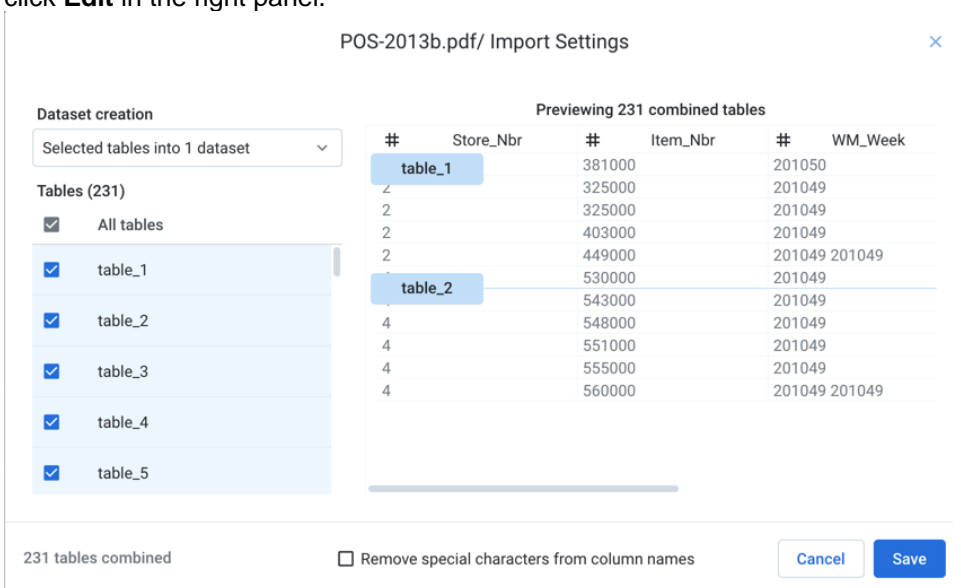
click **Edit** in the right panel.

POS-2013b.pdf/ Import Settings

×

Dataset creation

Selected tables into 1 dataset

Tables (231)

All tables

table_1

table_2

table_3

table_4

table_5

Previewing 231 combined tables

| # Store_Nbr | # Item_Nbr | # WM_Week |
|---|---|---|
| table_1 | 381000 | 201050 |
| 2 | 325000 | 201049 |
| 2 | 325000 | 201049 |
| 2 | 403000 | 201049 |
| 2 | 449000 | 201049 201049 |
| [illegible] | 530000 | 201049 |
| table_2 | 543000 | 201049 |
| 4 | 548000 | 201049 |
| 4 | 551000 | 201049 |
| 4 | 555000 | 201049 |
| 4 | 560000 | 201049 201049 |

231 tables combined

Remove special characters from column names

Cancel

Save